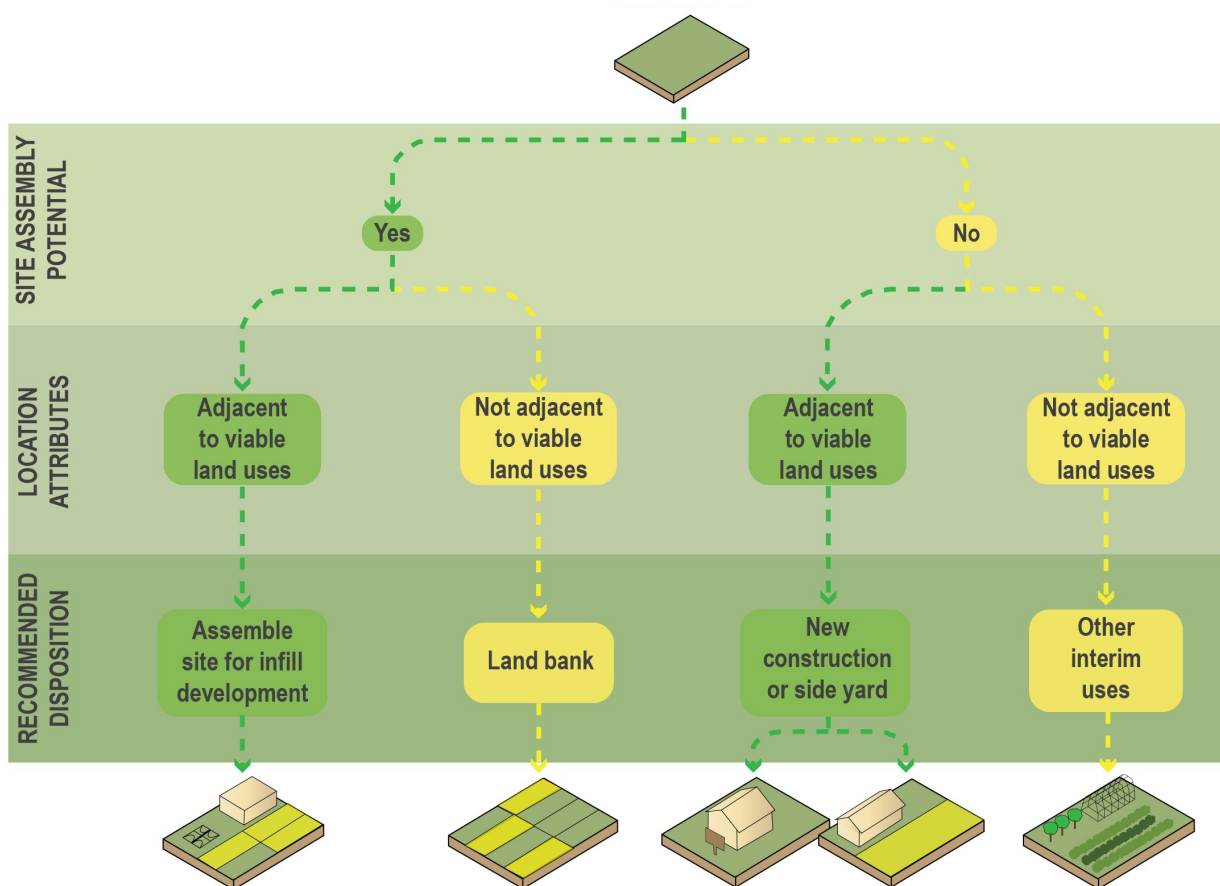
SITE ASSEMBLY POTENTIAL

Yes

No

LOCATION ATTRIBUTES

Adjacent to viable land uses

Not adjacent to viable land uses

Adjacent to viable land uses

Not adjacent to viable land uses

RECOMMENDED DISPOSITION

Assemble site for infill development

Land bank

New construction or side yard

Other interim uses